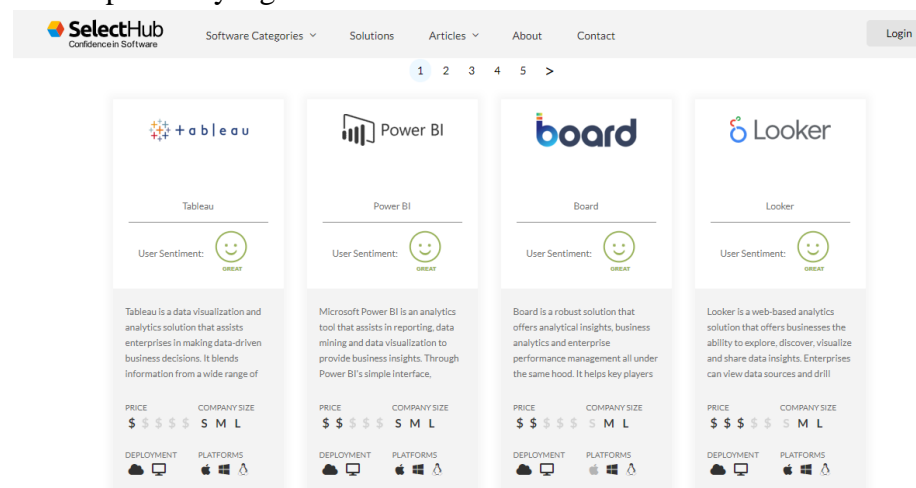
SelectHub
Confidence in Software

Software Categories Solutions Articles About Contact Login

1 2 3 4 5 >

+tableau

Tableau

User Sentiment: GREAT

Tableau is a data visualization and analytics solution that assists enterprises in making data-driven business decisions. It blends information from a wide range of

PRICE
$ $ $ $ $

COMPANY SIZE
S M L

DEPLOYMENT

PLATFORMS

Power BI

Power BI

User Sentiment: GREAT

Microsoft Power BI is an analytics tool that assists in reporting, data mining and data visualization to provide business insights. Through Power BI's simple interface,

PRICE
$ $ $ $ $

COMPANY SIZE
S M L

DEPLOYMENT

PLATFORMS

board

Board

User Sentiment: GREAT

Board is a robust solution that offers analytical insights, business analytics and enterprise performance management all under the same hood. It helps key players

PRICE
$ $ $ $ $

COMPANY SIZE
S M L

DEPLOYMENT

PLATFORMS

Looker

Looker

User Sentiment: GREAT

Looker is a web-based analytics solution that offers businesses the ability to explore, discover, visualize and share data insights. Enterprises can view data sources and drill

PRICE
$ $ $ $ $

COMPANY SIZE
S M L

DEPLOYMENT

PLATFORMS